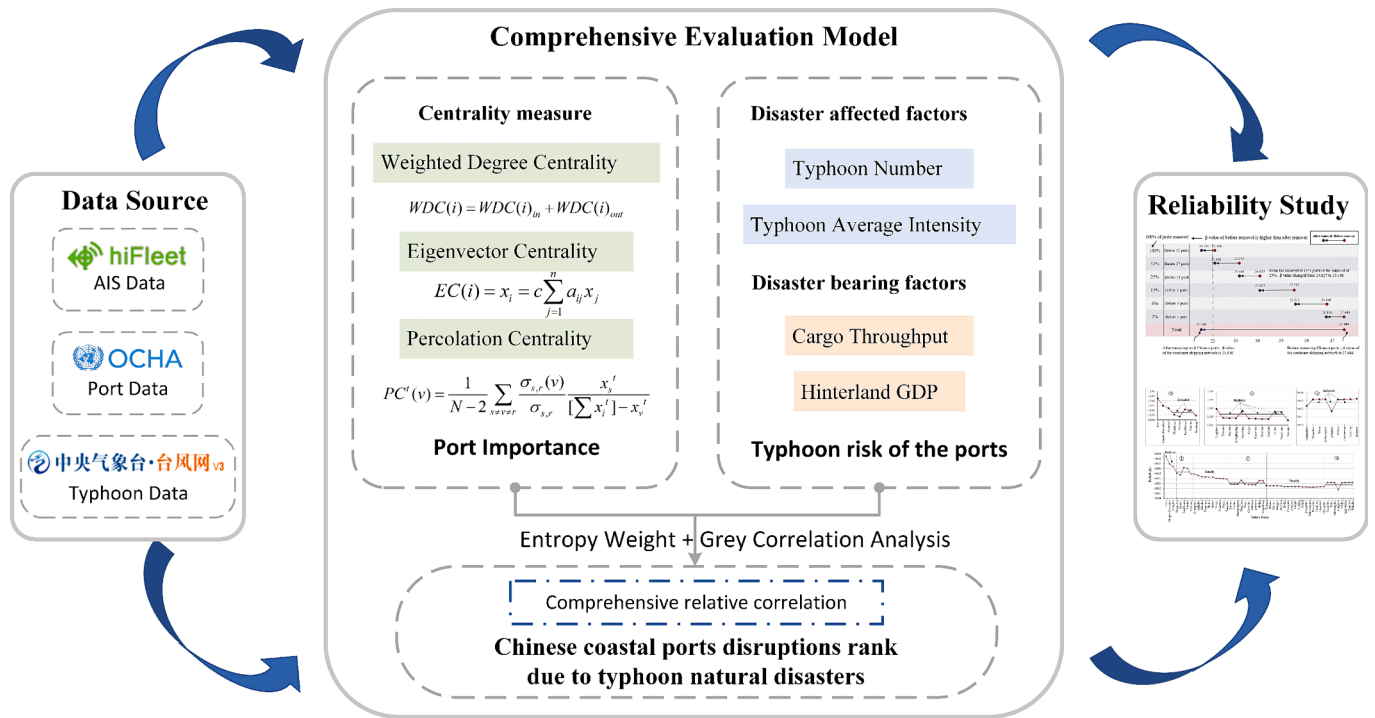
Comprehensive Evaluation Model

Data Source

hiFleet
AIS Data

OCHA
Port Data

中央气象台·台风网 V3
Typhoon Data

Centrality measure

Weighted Degree Centrality

$WDC(i) = WDC(i)_{in} + WDC(i)_{out}$

Eigenvector Centrality

$EC(i) = x_i = c\sum_{j=1}^{n} a_{ij} x_j$

Percolation Centrality

$PC^t(v) = \frac{1}{N-2} \sum_{s \neq v \neq r} \frac{\sigma_{s,r}(v)}{\sigma_{s,r}} \frac{x_s^t}{[\sum x_i^t] - x_v^t}$

Port Importance

Disaster affected factors

Typhoon Number

Typhoon Average Intensity

Disaster bearing factors

Cargo Throughput

Hinterland GDP

Typhoon risk of the ports

Reliability Study

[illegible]

Entropy Weight + Grey Correlation Analysis

Comprehensive relative correlation

Chinese coastal ports disruptions rank due to typhoon natural disasters